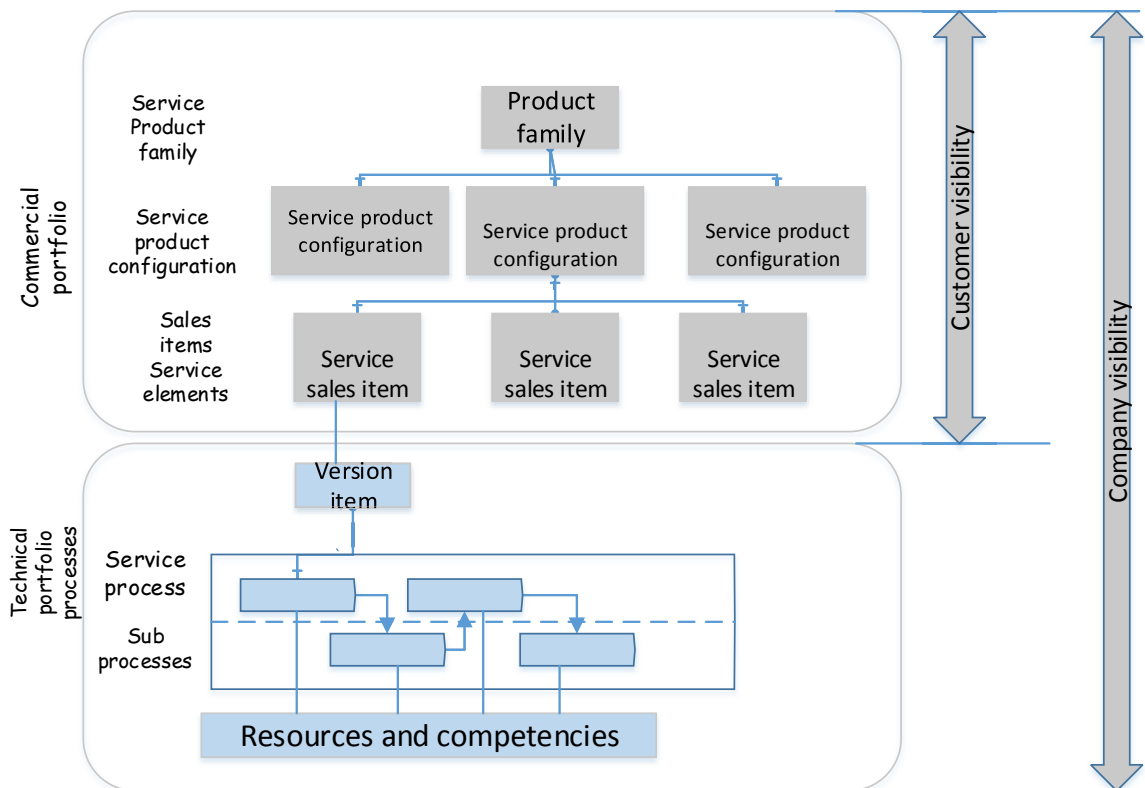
Commercial portfolio

Service Product family

Product family

Service product configuration

Service product configuration

Service product configuration

Service product configuration

Sales items Service elements

Service sales item

Service sales item

Service sales item

Customer visibility

Company visibility

Technical portfolio processes

Version item

Service process

Sub processes

Resources and competencies